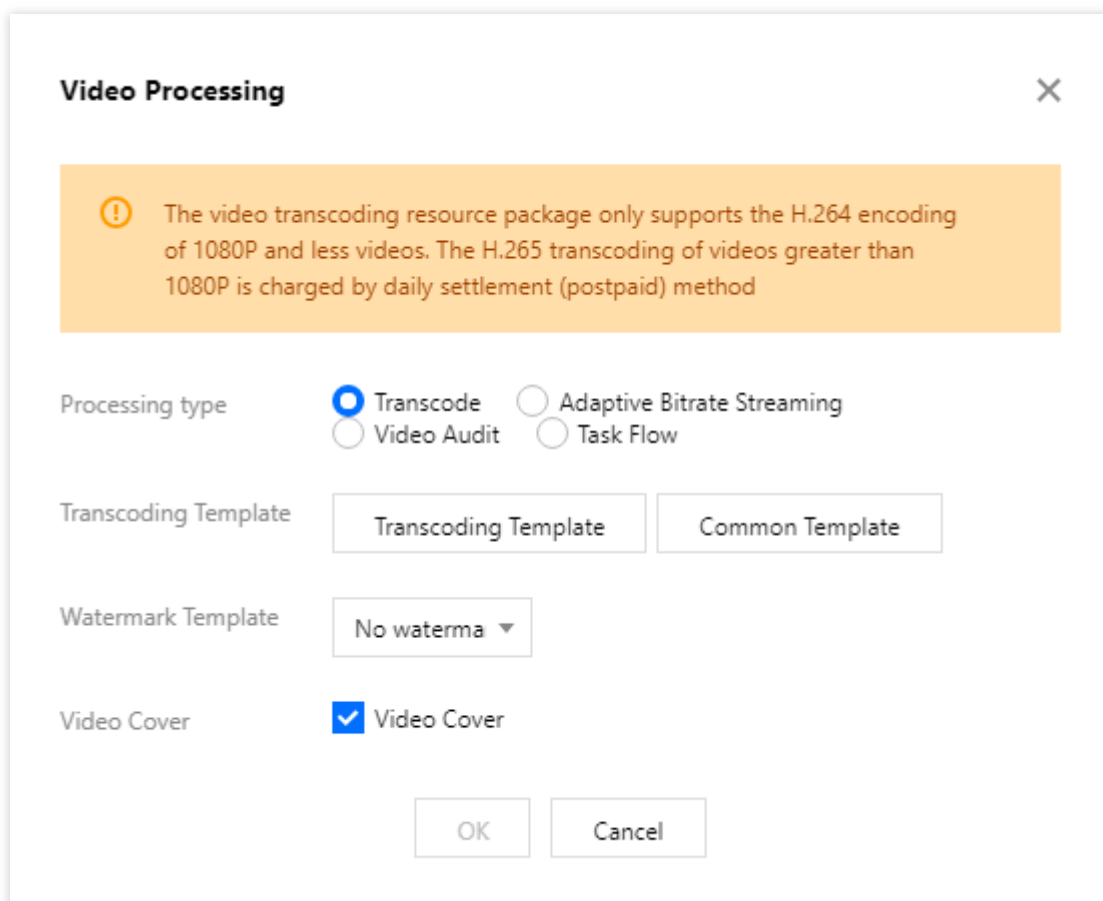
Video Processing

×

The video transcoding resource package only supports the H.264 encoding of 1080P and less videos. The H.265 transcoding of videos greater than 1080P is charged by daily settlement (postpaid) method

Processing type
Transcode
Adaptive Bitrate Streaming
Video Audit
Task Flow

Transcoding Template
Transcoding Template
Common Template

Watermark Template
No waterma

Video Cover
Video Cover

OK
Cancel